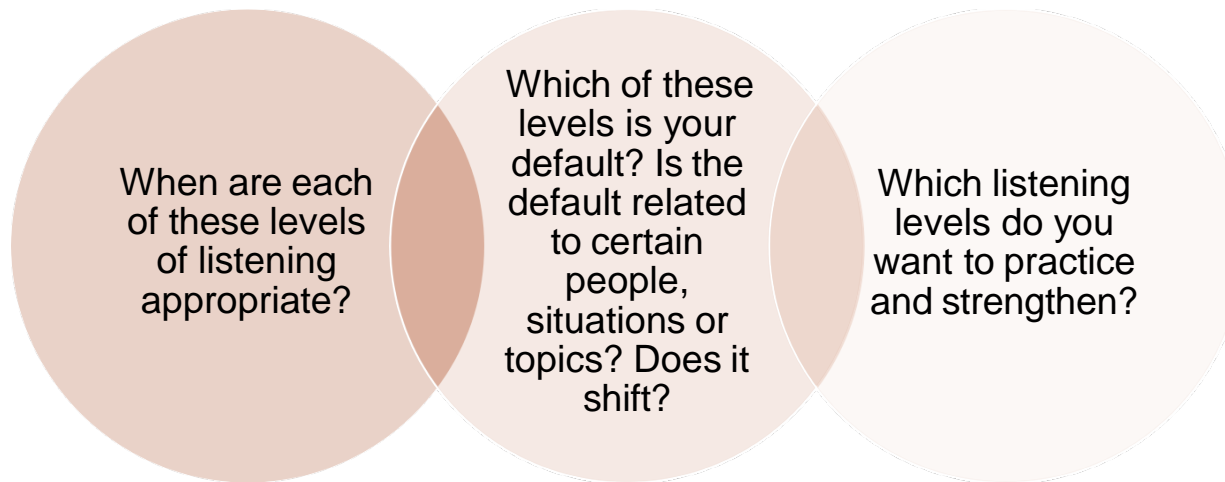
When are each of these levels of listening appropriate?

Which of these levels is your default? Is the default related to certain people, situations or topics? Does it shift?

Which listening levels do you want to practice and strengthen?